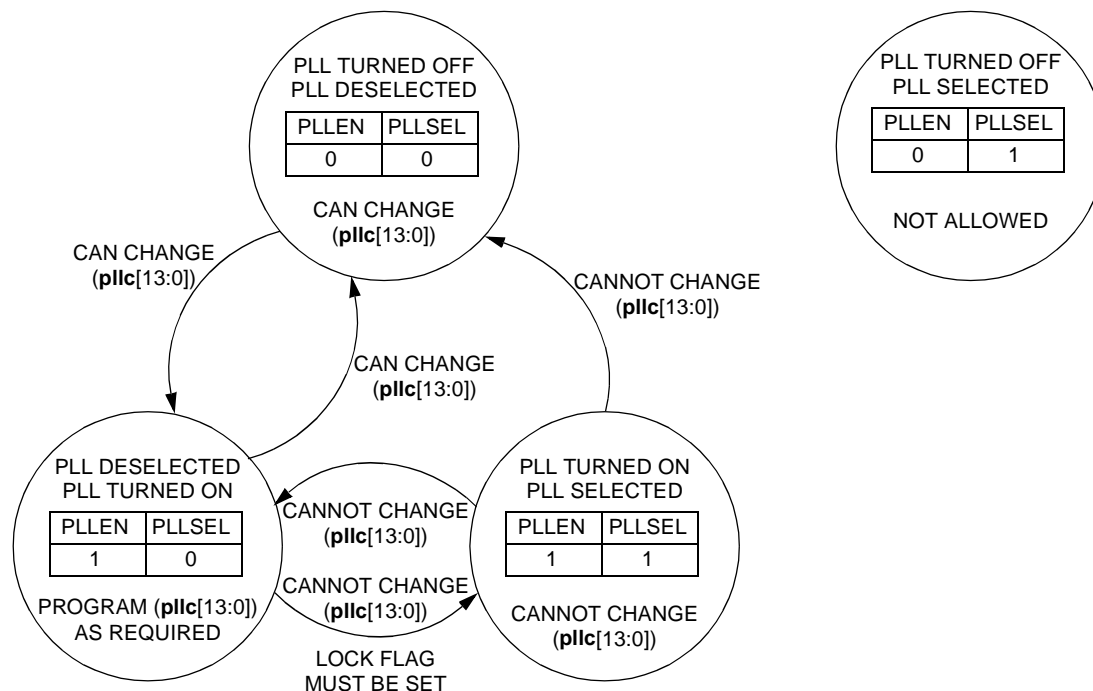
PLL TURNED OFF
PLL DESELECTED

| PLLEN | PLLSEL |
|---|---|
| 0 | 0 |

CAN CHANGE
(**pllc**[13:0])

PLL TURNED OFF
PLL SELECTED

| PLLEN | PLLSEL |
|---|---|
| 0 | 1 |

NOT ALLOWED

CAN CHANGE
(**pllc**[13:0])

CANNOT CHANGE
(**pllc**[13:0])

CAN CHANGE
(**pllc**[13:0])

PLL DESELECTED
PLL TURNED ON

| PLLEN | PLLSEL |
|---|---|
| 1 | 0 |

PROGRAM (**pllc**[13:0])
AS REQUIRED

CANNOT CHANGE
(**pllc**[13:0])

CANNOT CHANGE
(**pllc**[13:0])

LOCK FLAG
MUST BE SET

PLL TURNED ON
PLL SELECTED

| PLLEN | PLLSEL |
|---|---|
| 1 | 1 |

CANNOT CHANGE
(**pllc**[13:0])